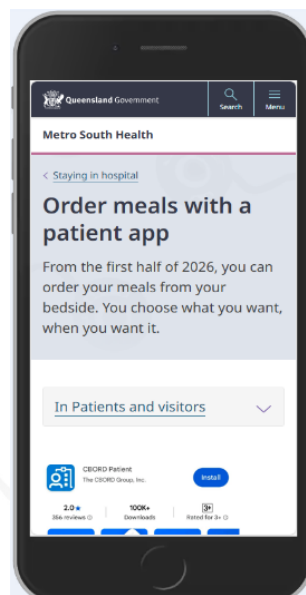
Queensland Government

Search

Menu

Metro South Health

< Staying in hospital

Order meals with a patient app

From the first half of 2026, you can order your meals from your bedside. You choose what you want, when you want it.

In Patients and visitors

CBORD Patient

The CBORD Group, Inc.

Install

2.0★

356 reviews

100K+

Downloads

3+

Rated for 3+